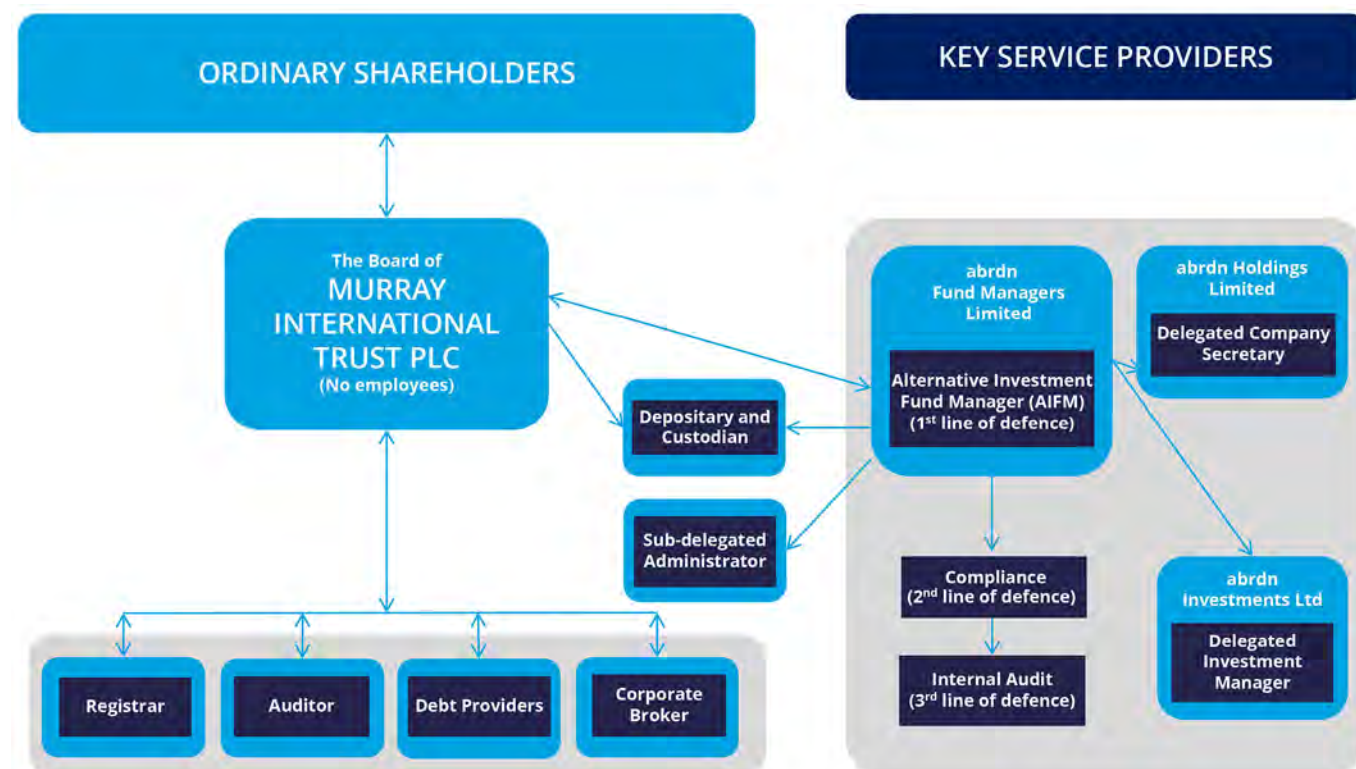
ORDINARY SHAREHOLDERS

KEY SERVICE PROVIDERS

The Board of
MURRAY INTERNATIONAL TRUST PLC
(No employees)

abrdn Fund Managers Limited

Alternative Investment Fund Manager (AIFM) ($1^{st}$ line of defence)

abrdn Holdings Limited

Delegated Company Secretary

Depositary and Custodian

Sub-delegated Administrator

Compliance ($2^{nd}$ line of defence)

Internal Audit ($3^{rd}$ line of defence)

abrdn Investments Ltd

Delegated Investment Manager

Registrar

Auditor

Debt Providers

Corporate Broker